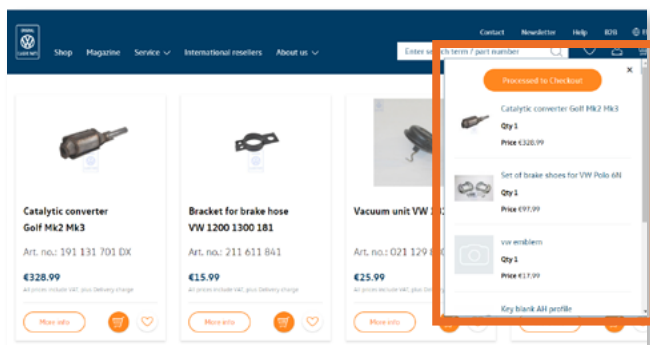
Contact Newsletter Help B2B

Classic Parts

Shop Magazine Service International resellers About us

Enter search term / part number

Processed to Checkout

Catalytic converter Golf Mk2 Mk3
Qty 1
Price €328.99

Set of brake shoes for VW Polo 6N
Qty 1
Price €97.99

vw emblem
Qty 1
Price €17.99

Key blank AH profile

Catalytic converter Golf Mk2 Mk3
Art. no.: 191 131 701 DX
€328.99
All prices include VAT, plus Delivery charge
More info

Bracket for brake hose VW 1200 1300 181
Art. no.: 211 611 841
€15.99
All prices include VAT, plus Delivery charge
More info

Vacuum unit VW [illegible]
Art. no.: 021 129 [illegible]
€25.99
All prices include VAT, plus Delivery charge
More info